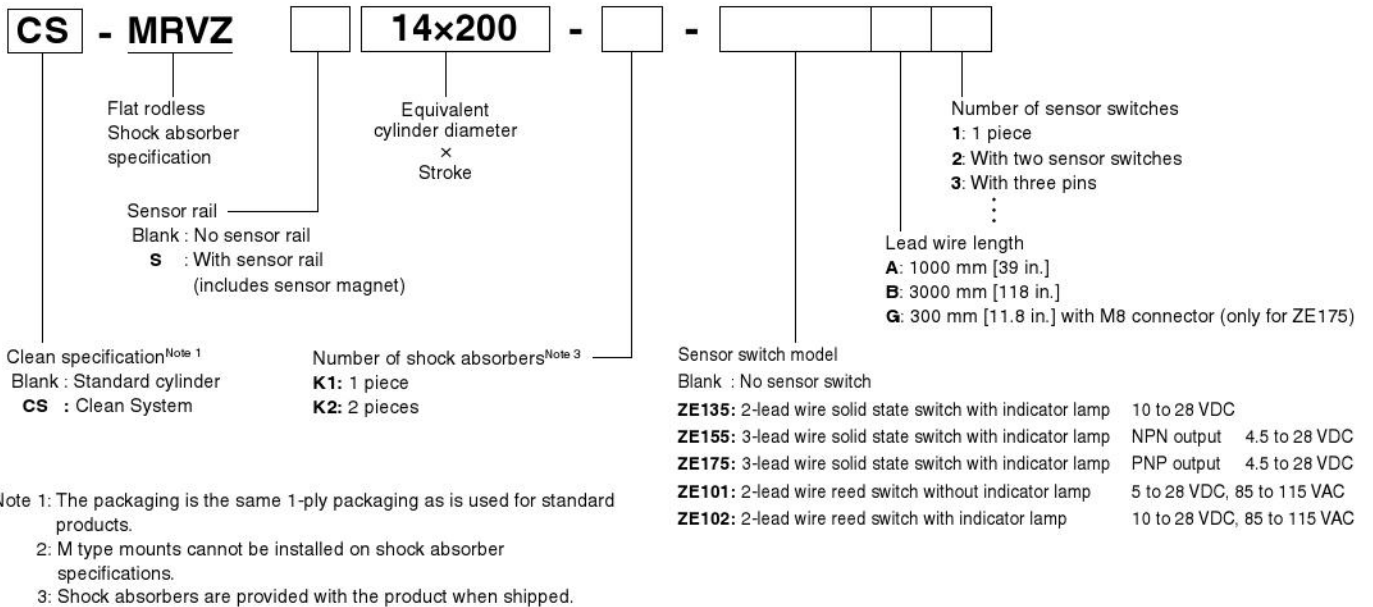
CS - MRVZ 14×200 - -

Flat rodless Shock absorber specification

Equivalent cylinder diameter × Stroke

Number of sensor switches
1: 1 piece
2: With two sensor switches
3: With three pins
⋮

Sensor rail
Blank : No sensor rail
S : With sensor rail (includes sensor magnet)

Lead wire length
A: 1000 mm [39 in.]
B: 3000 mm [118 in.]
G: 300 mm [11.8 in.] with M8 connector (only for ZE175)

Clean specification$^{\text{Note 1}}$
Blank : Standard cylinder
CS : Clean System

Number of shock absorbers$^{\text{Note 3}}$
K1: 1 piece
K2: 2 pieces

Sensor switch model
Blank : No sensor switch
ZE135: 2-lead wire solid state switch with indicator lamp 10 to 28 VDC
ZE155: 3-lead wire solid state switch with indicator lamp NPN output 4.5 to 28 VDC
ZE175: 3-lead wire solid state switch with indicator lamp PNP output 4.5 to 28 VDC
ZE101: 2-lead wire reed switch without indicator lamp 5 to 28 VDC, 85 to 115 VAC
ZE102: 2-lead wire reed switch with indicator lamp 10 to 28 VDC, 85 to 115 VAC

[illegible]ote 1: The packaging is the same 1-ply packaging as is used for standard products.
2: M type mounts cannot be installed on shock absorber specifications.
3: Shock absorbers are provided with the product when shipped.